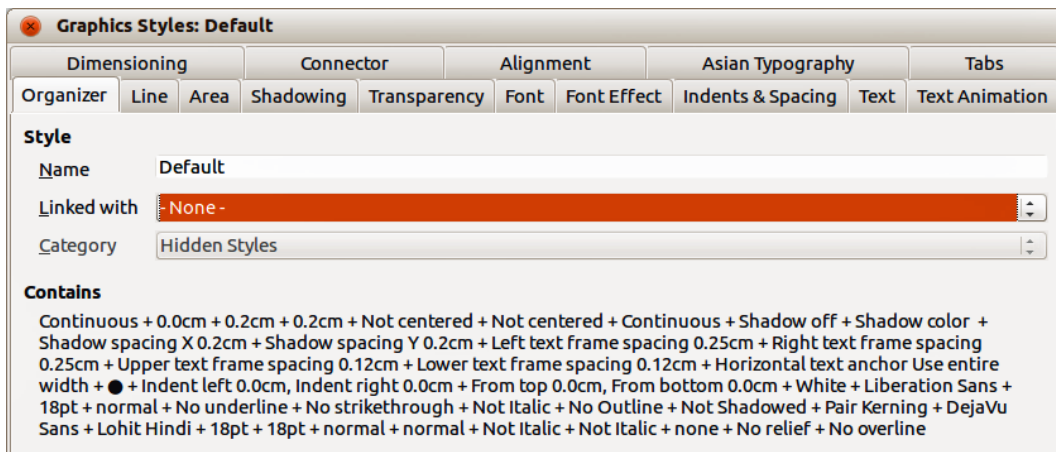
Graphics Styles: Default

Dimensioning
Connector
Alignment
Asian Typography
Tabs
Organizer
Line
Area
Shadowing
Transparency
Font
Font Effect
Indents & Spacing
Text
Text Animation

Style
Name Default
Linked with - None -
Category Hidden Styles

Contains
Continuous + 0.0cm + 0.2cm + 0.2cm + Not centered + Not centered + Continuous + Shadow off + Shadow color + Shadow spacing X 0.2cm + Shadow spacing Y 0.2cm + Left text frame spacing 0.25cm + Right text frame spacing 0.25cm + Upper text frame spacing 0.12cm + Lower text frame spacing 0.12cm + Horizontal text anchor Use entire width + ● + Indent left 0.0cm, Indent right 0.0cm + From top 0.0cm, From bottom 0.0cm + White + Liberation Sans + 18pt + normal + No underline + No strikethrough + Not Italic + No Outline + Not Shadowed + Pair Kerning + DejaVu Sans + Lohit Hindi + 18pt + 18pt + normal + normal + Not Italic + Not Italic + none + No relief + No overline